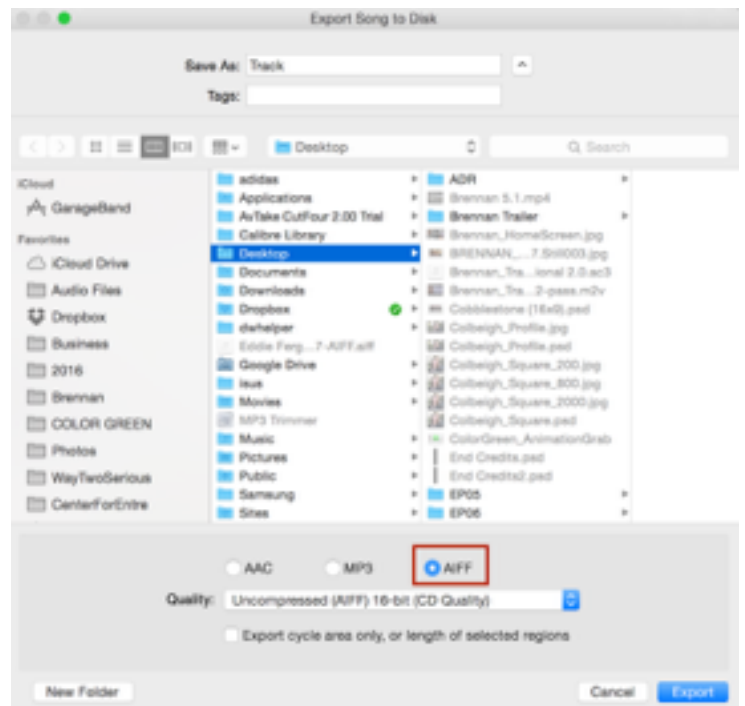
Export Song to Disk

Save As: Track

Tags:

Desktop

Search

iCloud

GarageBand

Favorites

iCloud Drive

Audio Files

Dropbox

Business

2016

Brennan

COLOR GREEN

Photos

WayTwoSerious

CenterForEntre

adidas
Applications
AvTake CutFour 2.00 Trial
Calibre Library
Desktop
Documents
Downloads
Dropbox
dwhelper
Eddie Ferg...7-AIFF.aiff
Google Drive
isus
Movies
MP3 Trimmer
Music
Pictures
Public
Samsung
Sites

ADR
Brennan 5.1.mp4
Brennan Trailer
Brennan_HomeScreen.jpg
BRENNAN_...7.Still003.jpg
Brennan_Tra...ional 2.0.ac3
Brennan_Tra...2-pass.m2v
Cobblestone (16x9).psd
Colbeigh_Profile.jpg
Colbeigh_Profile.psd
Colbeigh_Square_200.jpg
Colbeigh_Square_800.jpg
Colbeigh_Square_2000.jpg
Colbeigh_Square.psd
ColorGreen_AnimationGrab
End Credits.psd
End Credits2.psd
EP05
EP06

AAC MP3 AIFF

Quality: Uncompressed (AIFF) 16-bit (CD Quality)

Export cycle area only, or length of selected regions

New Folder

Cancel Export